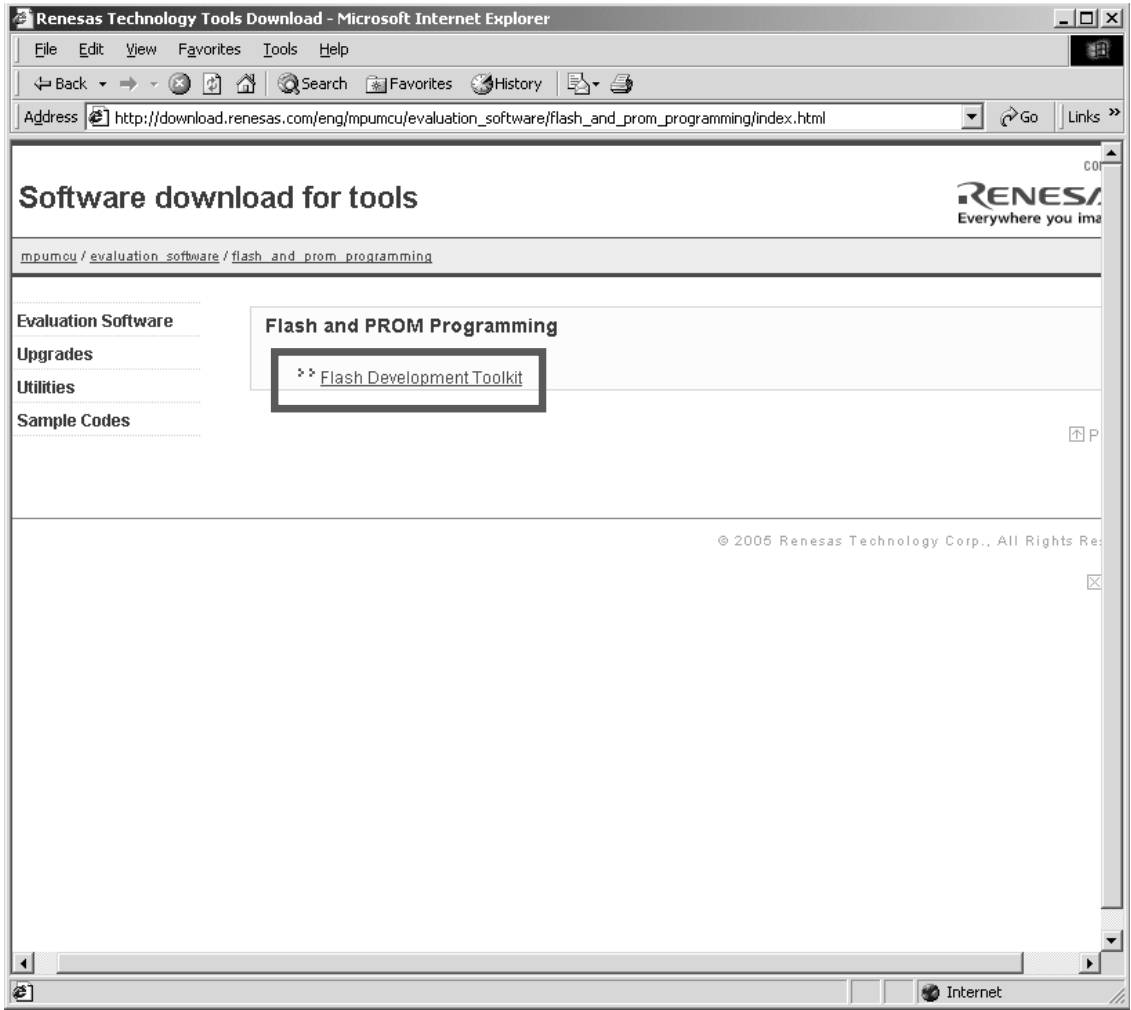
Renesas Technology Tools Download - Microsoft Internet Explorer

File Edit View Favorites Tools Help

Back Search Favorites History

Address http://download.renesas.com/eng/mpumcu/evaluation_software/flash_and_prom_programming/index.html Go Links »

co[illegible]

Software download for tools

RENES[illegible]
Everywhere you ima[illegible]

mpumcu / evaluation_software / flash_and_prom_programming

Evaluation Software
Upgrades
Utilities
Sample Codes

Flash and PROM Programming

>> Flash Development Toolkit

P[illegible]

© 2005 Renesas Technology Corp., All Rights Re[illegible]

Internet